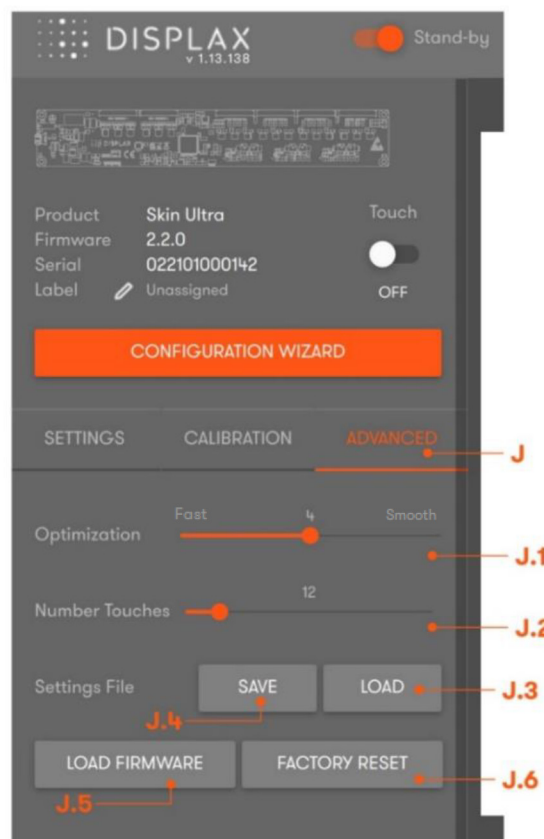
DISPLAX
v 1.13.138

Stand-by

Product Skin Ultra
Firmware 2.2.0
Serial 022101000142
Label Unassigned

Touch
OFF

CONFIGURATION WIZARD

SETTINGS CALIBRATION ADVANCED

J

Optimization
Fast 4 Smooth

J.1

Number Touches
12

J.2

Settings File
SAVE
LOAD

J.3

J.4

LOAD FIRMWARE
FACTORY RESET

J.6

J.5